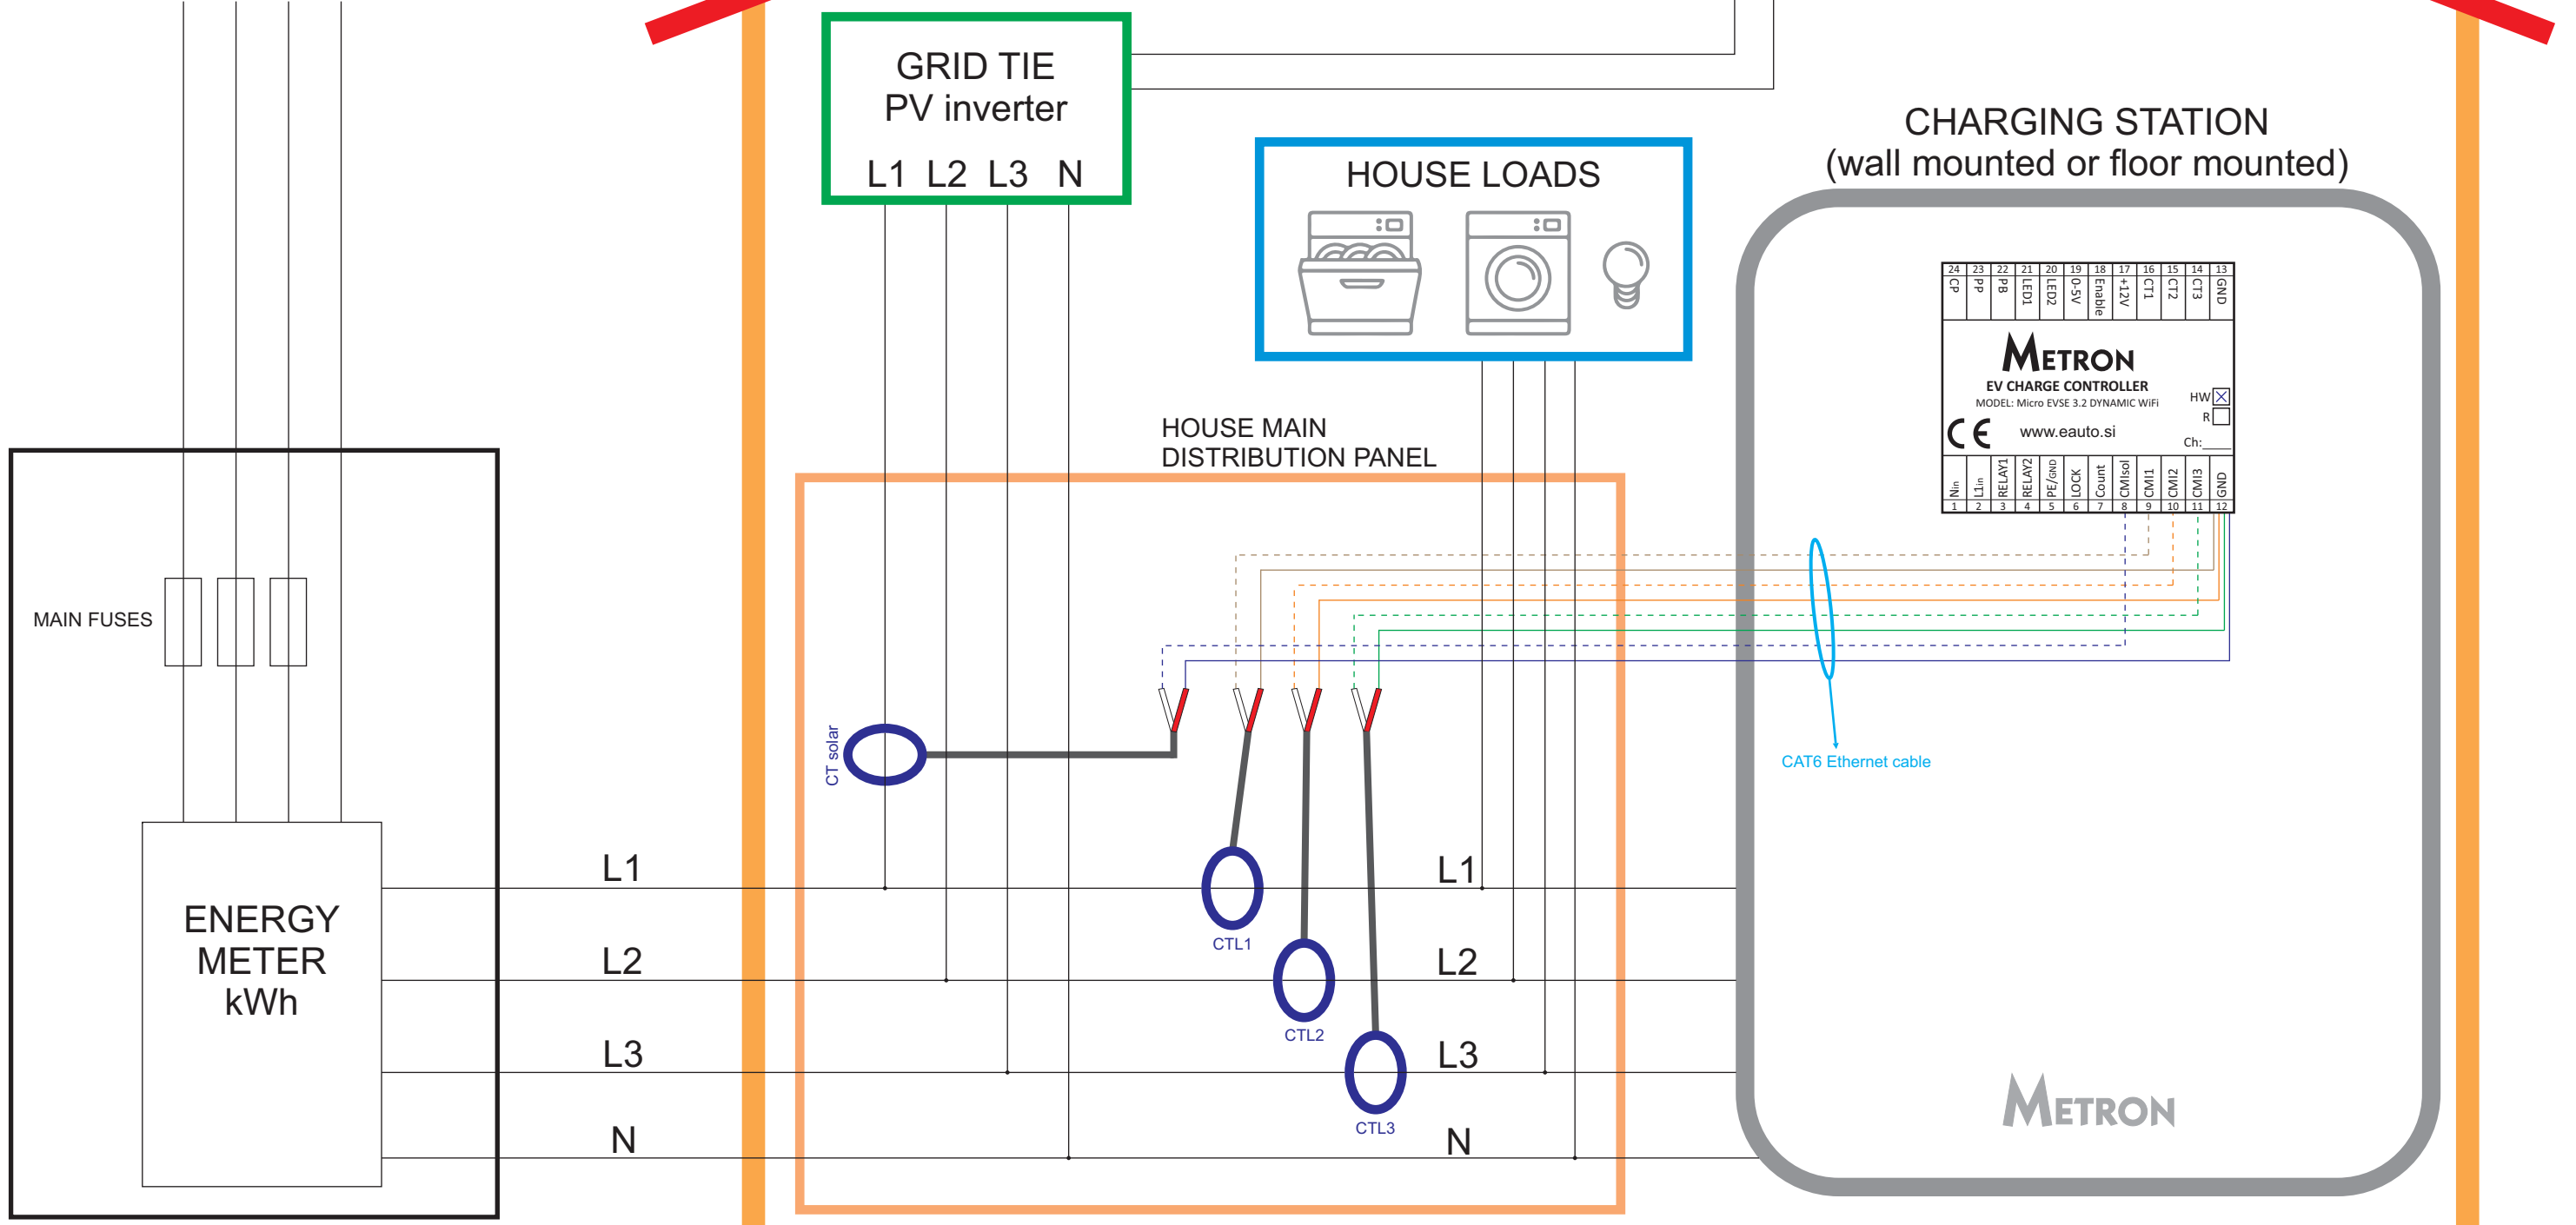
GRID TIE
PV inverter
L1 L2 L3 N

HOUSE LOADS

CHARGING STATION
(wall mounted or floor mounted)

| 24 | 23 | 22 | 21 | 20 | 19 | 18 | 17 | 16 | 15 | 14 | 13 |
|---|---|---|---|---|---|---|---|---|---|---|---|
| CP | PP | PB | LED1 | LED2 | 0-5V | Enable | +12V | CT1 | CT2 | CT3 | GND |

METRON
EV CHARGE CONTROLLER
MODEL: Micro EVSE 3.2 DYNAMIC WiFi
HW
R
CE
www.eauto.si
Ch:

| Nin | L1in | RELAY1 | RELAY2 | PE/GND | LOCK | Count | CMIsol | CMI1 | CMI2 | CMI3 | GND |
|---|---|---|---|---|---|---|---|---|---|---|---|
| 1 | 2 | 3 | 4 | 5 | 6 | 7 | 8 | 9 | 10 | 11 | 12 |

HOUSE MAIN
DISTRIBUTION PANEL

MAIN FUSES

CT solar

CAT6 Ethernet cable

ENERGY
METER
kWh

L1
L2
L3
N

CTL1
CTL2
CTL3

L1
L2
L3
N

METRON